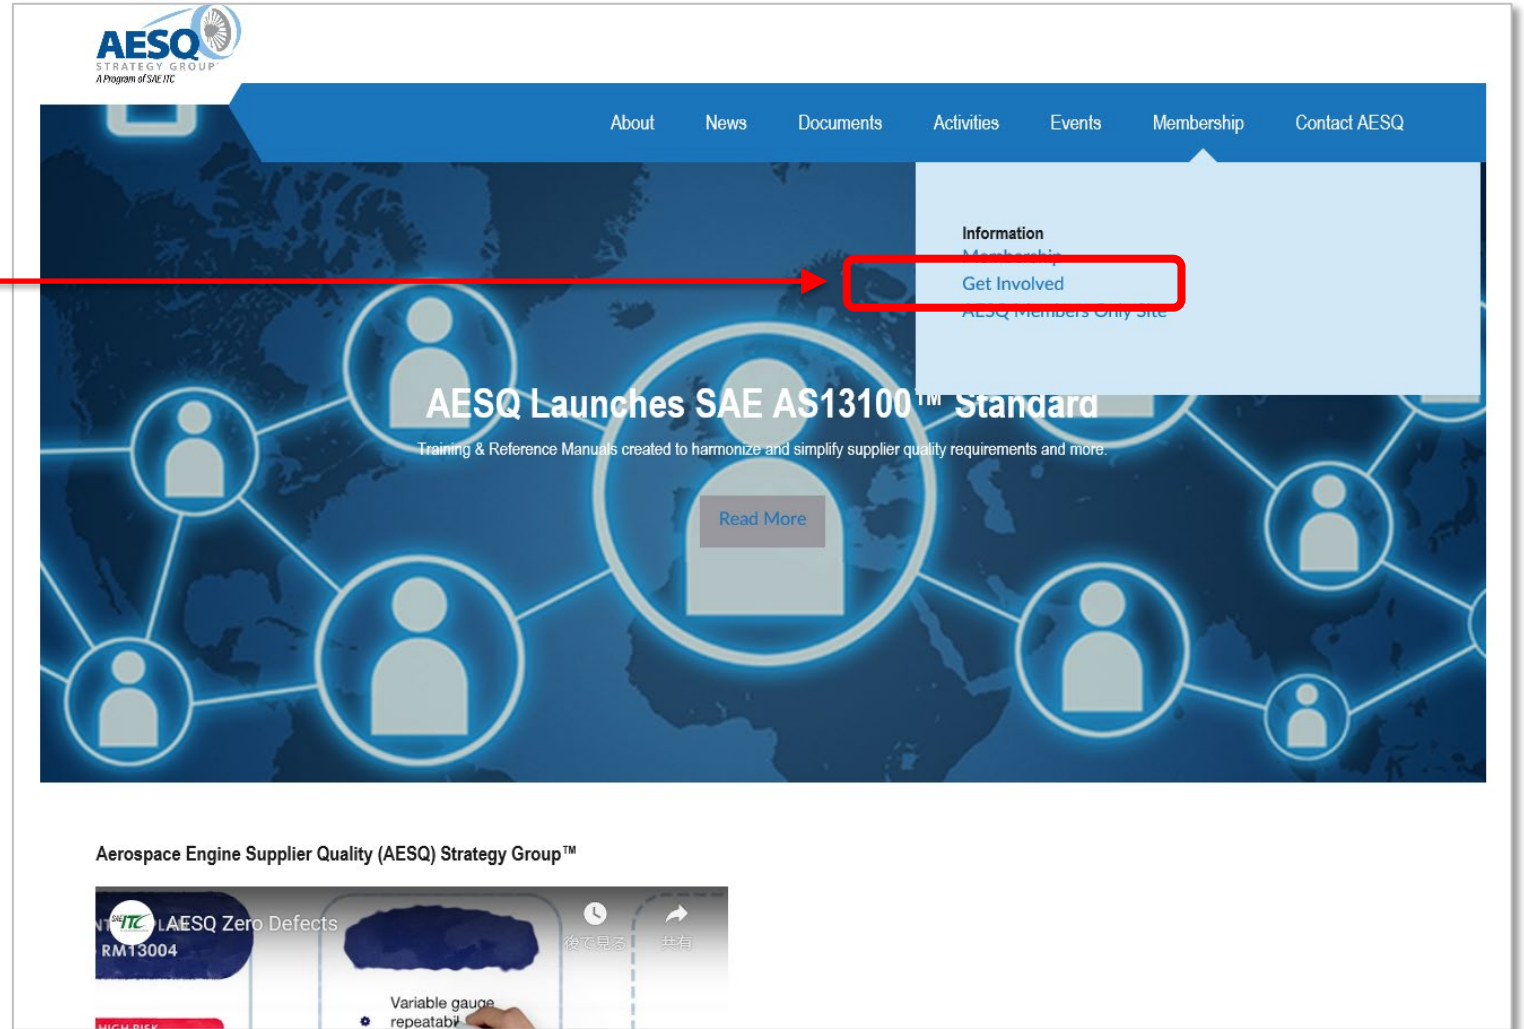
AESQ
STRATEGY GROUP
A Program of SAE ITC

About News Documents Activities Events Membership Contact AESQ

Information
Membership
Get Involved
AESQ Members Only Site

AESQ Launches SAE AS13100™ Standard
Training & Reference Manuals created to harmonize and simplify supplier quality requirements and more.

Read More

Aerospace Engine Supplier Quality (AESQ) Strategy Group™

AESQ Zero Defects
RM13004
後で見る
共有
Variable gauge repeatabil
HIGH RISK